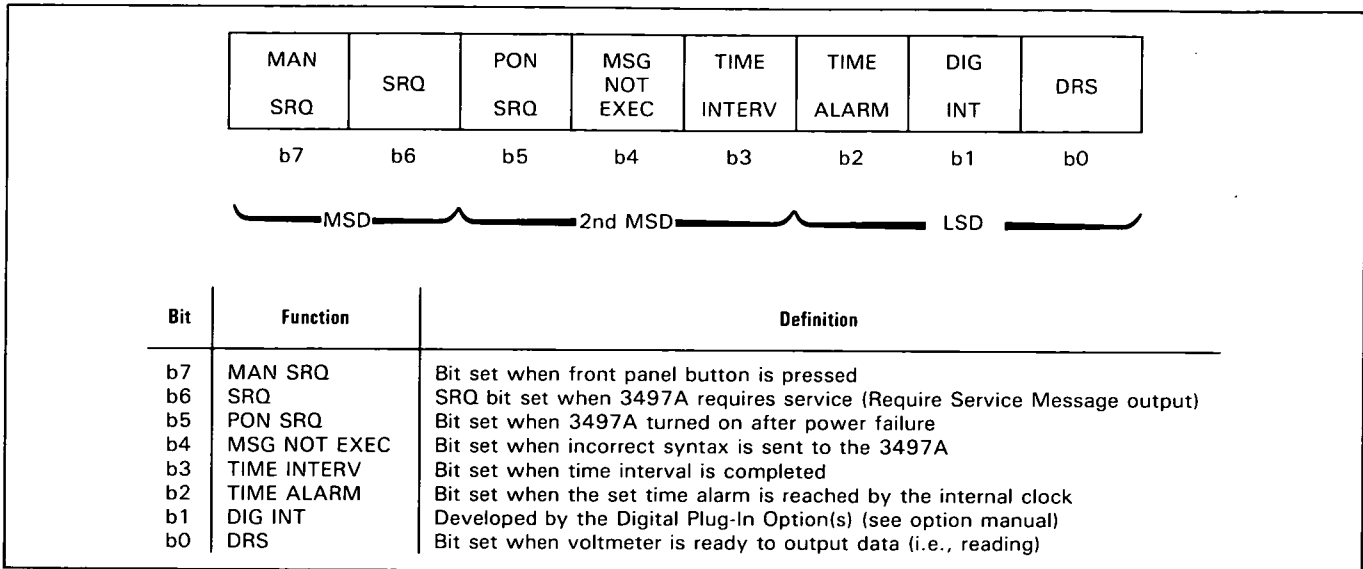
| MAN SRQ | SRQ | PON SRQ | MSG NOT EXEC | TIME INTERV | TIME ALARM | DIG INT | DRS |
|---|---|---|---|---|---|---|---|
| b7 | b6 | b5 | b4 | b3 | b2 | b1 | b0 |

MSD 2nd MSD LSD

| Bit | Function | Definition |
|---|---|---|
| b7 | MAN SRQ | Bit set when front panel button is pressed |
| b6 | SRQ | SRQ bit set when 3497A requires service (Require Service Message output) |
| b5 | PON SRQ | Bit set when 3497A turned on after power failure |
| b4 | MSG NOT EXEC | Bit set when incorrect syntax is sent to the 3497A |
| b3 | TIME INTERV | Bit set when time interval is completed |
| b2 | TIME ALARM | Bit set when the set time alarm is reached by the internal clock |
| b1 | DIG INT | Developed by the Digital Plug-In Option(s) (see option manual) |
| b0 | DRS | Bit set when voltmeter is ready to output data (i.e., reading) |